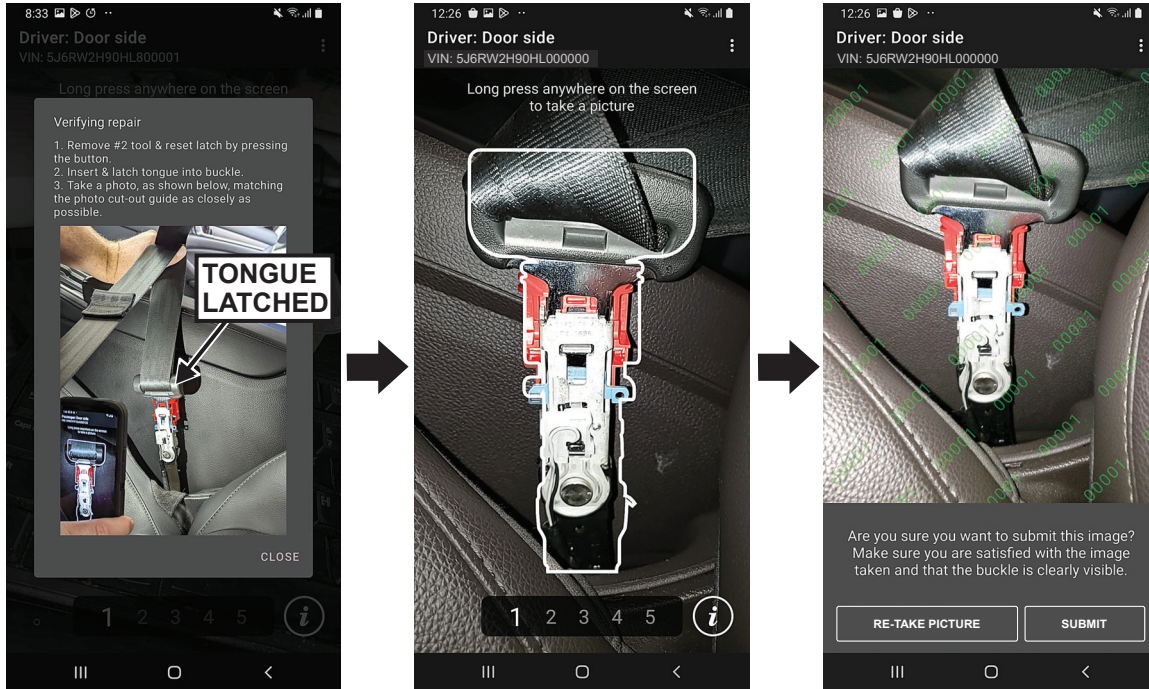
8:33

Driver: Door side

VIN: 5J6RW2H90HL800001

Long press anywhere on the screen

Verifying repair

1. Remove #2 tool & reset latch by pressing the button.
2. Insert & latch tongue into buckle.
3. Take a photo, as shown below, matching the photo cut-out guide as closely as possible.

TONGUE LATCHED

CLOSE

1 2 3 4 5

i

12:26

Driver: Door side

VIN: 5J6RW2H90HL000000

Long press anywhere on the screen to take a picture

1 2 3 4 5

i

12:26

Driver: Door side

VIN: 5J6RW2H90HL000000

00001 00001 00001 00001 00001 00001 00001 00001 00001 00001

Are you sure you want to submit this image? Make sure you are satisfied with the image taken and that the buckle is clearly visible.

RE-TAKE PICTURE

SUBMIT